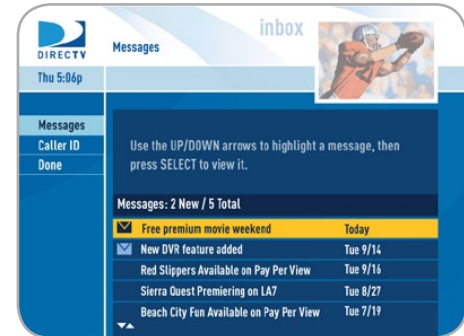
DIRECTV
Messages
inbox
Thu 5:06p

Messages
Caller ID
Done

Use the UP/DOWN arrows to highlight a message, then press SELECT to view it.

Messages: 2 New / 5 Total

| | | |
|---|---|---|
| ✉ | Free premium movie weekend | Today |
| ✉ | New DVR feature added | Tue 9/14 |
| | Red Slippers Available on Pay Per View | Tue 9/16 |
| | Sierra Quest Premiering on LA7 | Tue 8/27 |
| | Beach City Fun Available on Pay Per View | Tue 7/19 |